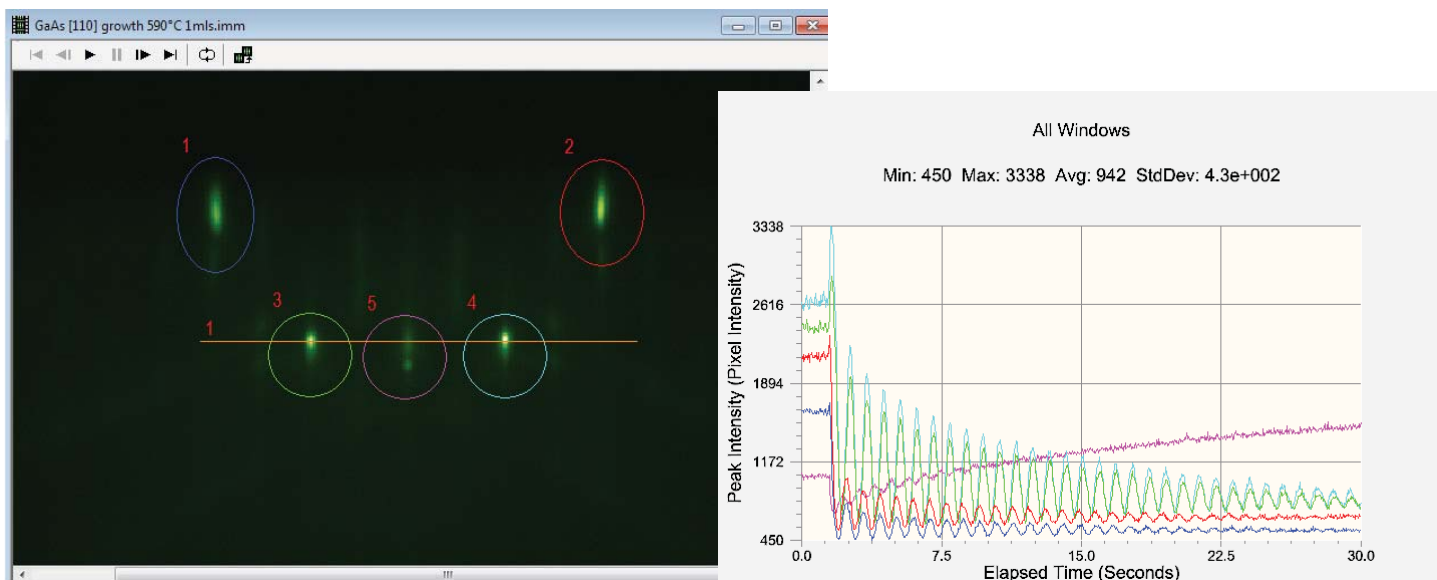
GaAs [110] growth 590°C 1mls.imm

1

2

3

5

4

1

All Windows

Min: 450 Max: 3338 Avg: 942 StdDev: 4.3e+002

3338

2616

1894

1172

450

Peak Intensity (Pixel Intensity)

0.0

7.5

15.0

22.5

30.0

Elapsed Time (Seconds)